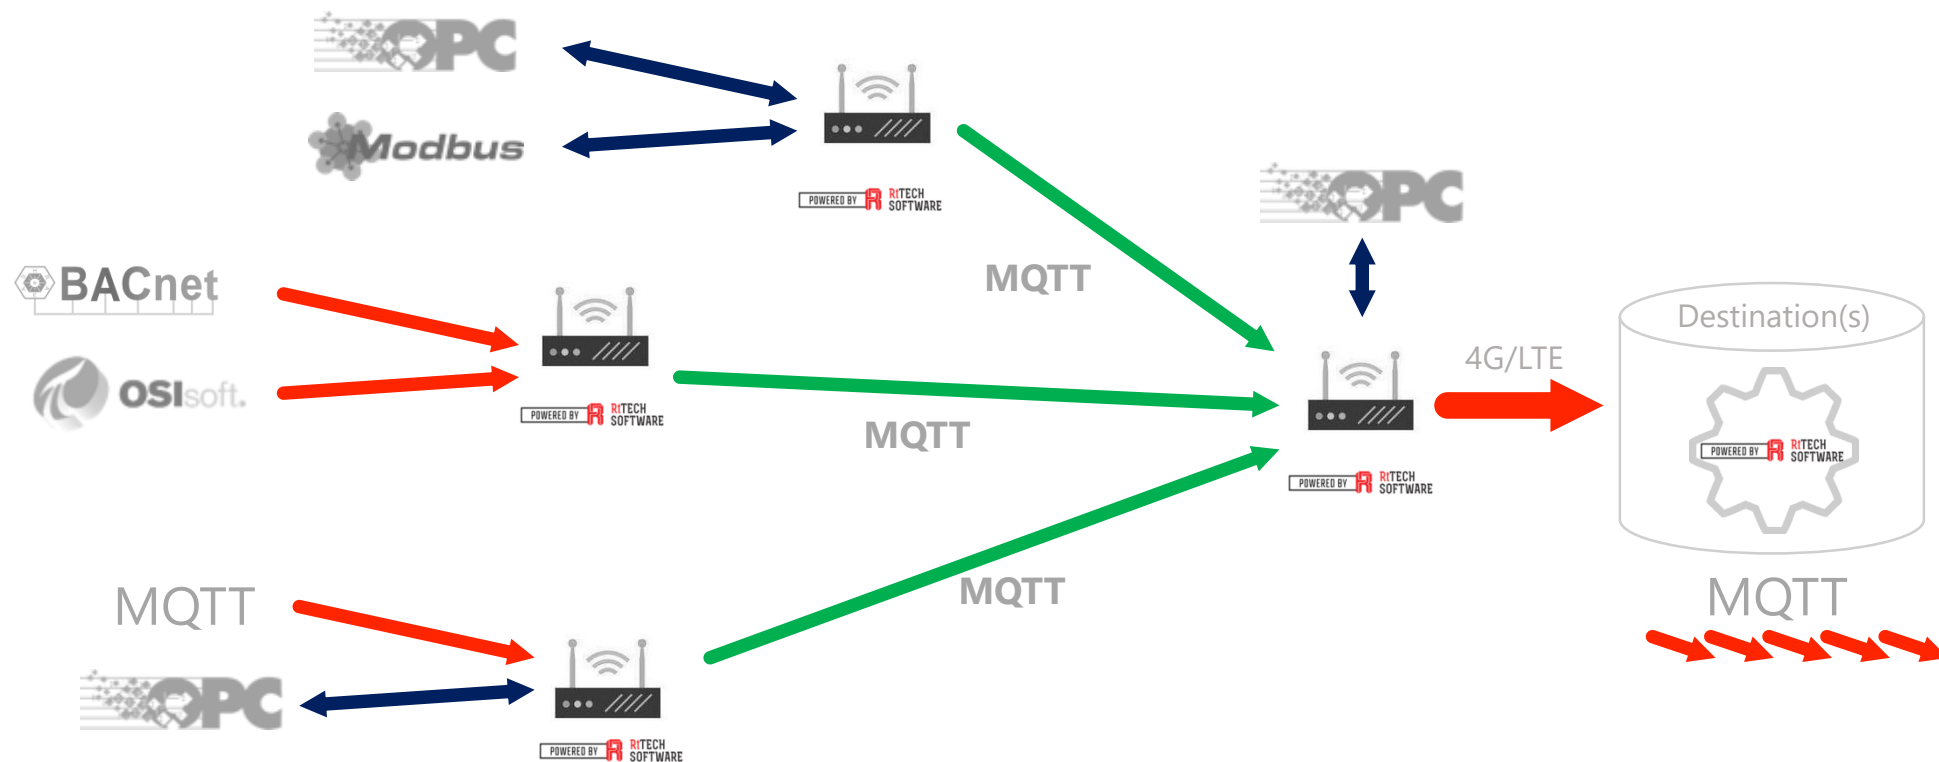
OPC

Modbus

POWERED BY RITECH SOFTWARE

BACnet

OSIsoft.

POWERED BY RITECH SOFTWARE

MQTT

MQTT

OPC

POWERED BY RITECH SOFTWARE

4G/LTE

Destination(s)

POWERED BY RITECH SOFTWARE

MQTT

MQTT

OPC

POWERED BY RITECH SOFTWARE

MQTT